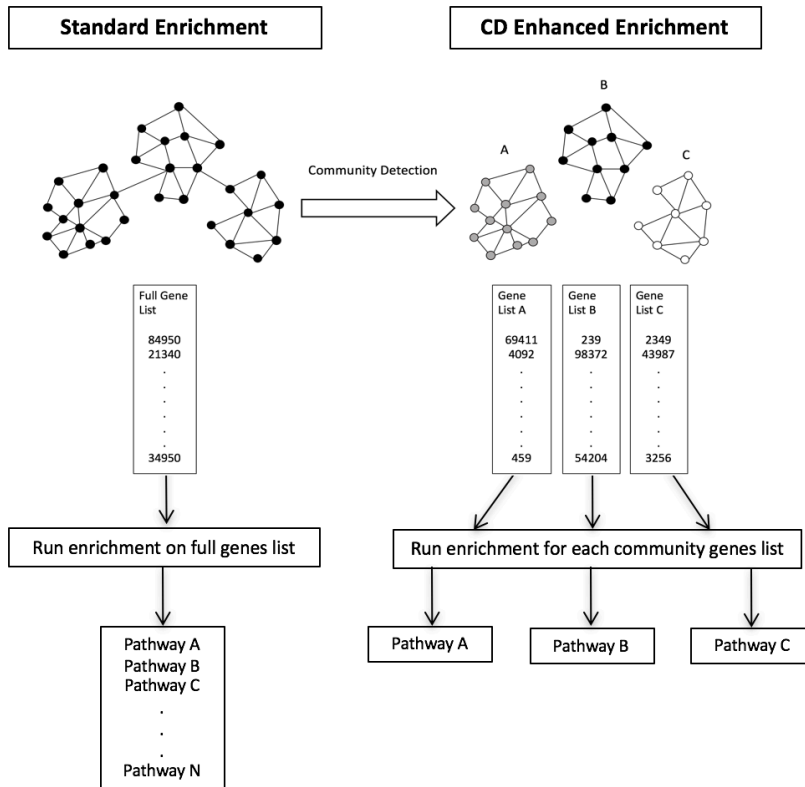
Standard Enrichment

CD Enhanced Enrichment

Community Detection

A

B

C

Full Gene List

84950
21340
.
.
.
.
.
.
34950

Gene List A

69411
4092
.
.
.
.
.
.
459

Gene List B

239
98372
.
.
.
.
.
.
54204

Gene List C

2349
43987
.
.
.
.
.
.
3256

Run enrichment on full genes list

Run enrichment for each community genes list

Pathway A
Pathway B
Pathway C
.
.
.
Pathway N

Pathway A

Pathway B

Pathway C